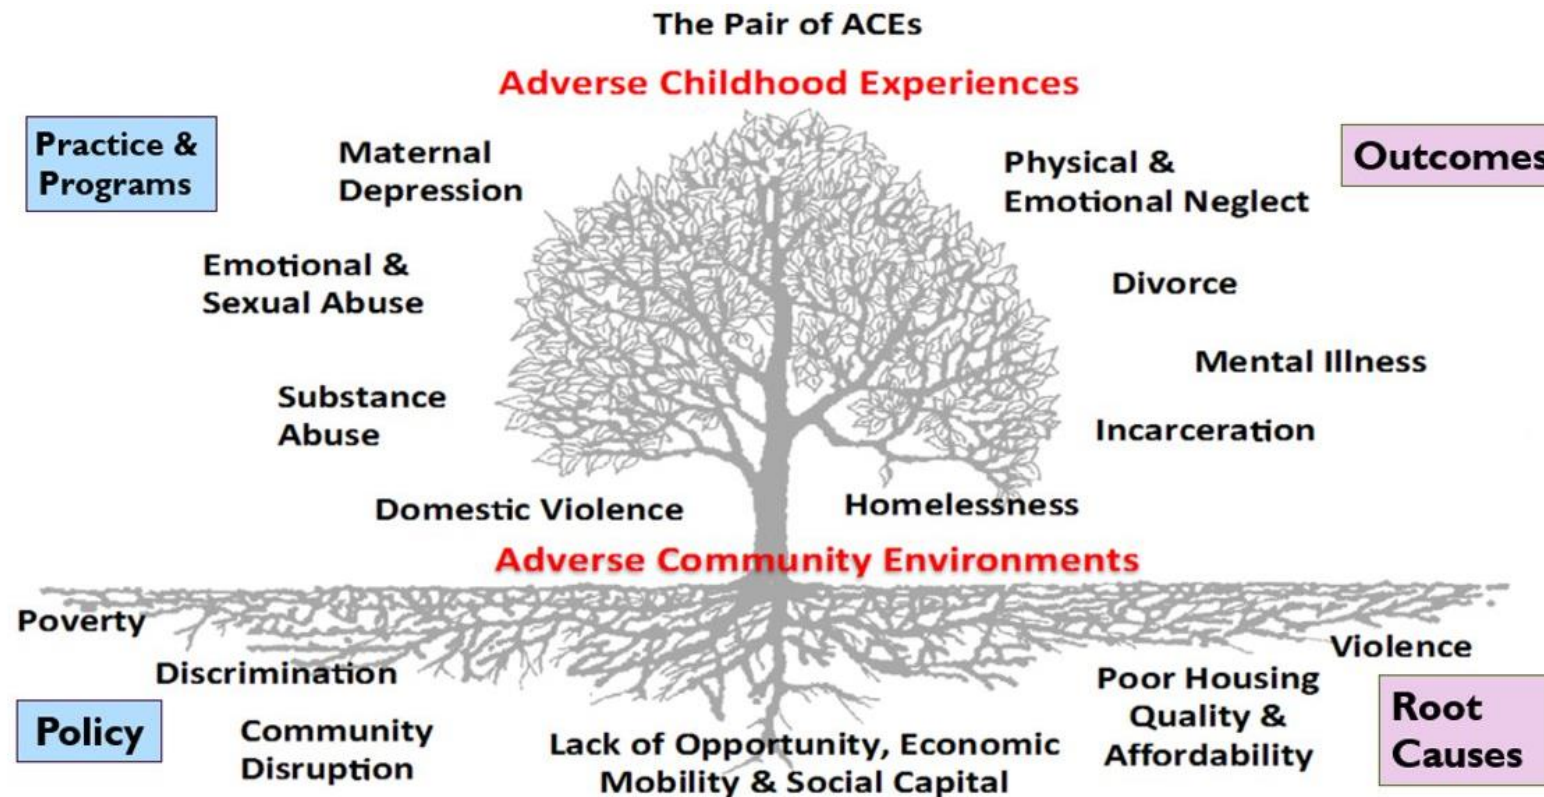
The Pair of ACEs

Adverse Childhood Experiences

Practice & Programs

Outcomes

Maternal Depression

Physical & Emotional Neglect

Emotional & Sexual Abuse

Divorce

Mental Illness

Substance Abuse

Incarceration

Domestic Violence

Homelessness

Adverse Community Environments

Poverty

Discrimination

Violence

Poor Housing Quality & Affordability

Root Causes

Policy

Community Disruption

Lack of Opportunity, Economic Mobility & Social Capital